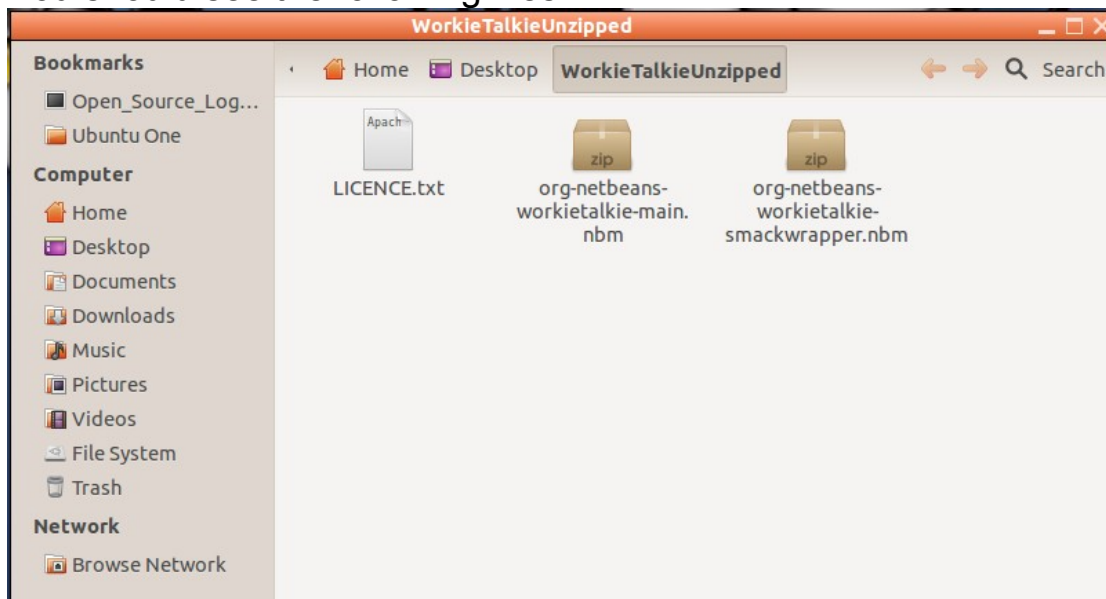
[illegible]

WorkieTalkieUnzipped

Bookmarks
Open_Source_Log...
Ubuntu One
Computer
Home
Desktop
Documents
Downloads
Music
Pictures
Videos
File System
Trash
Network
Browse Network

Home Desktop WorkieTalkieUnzipped

Search

Apach

LICENCE.txt

zip

org-netbeans-workietalkie-main.nbm

zip

org-netbeans-workietalkie-smackwrapper.nbm